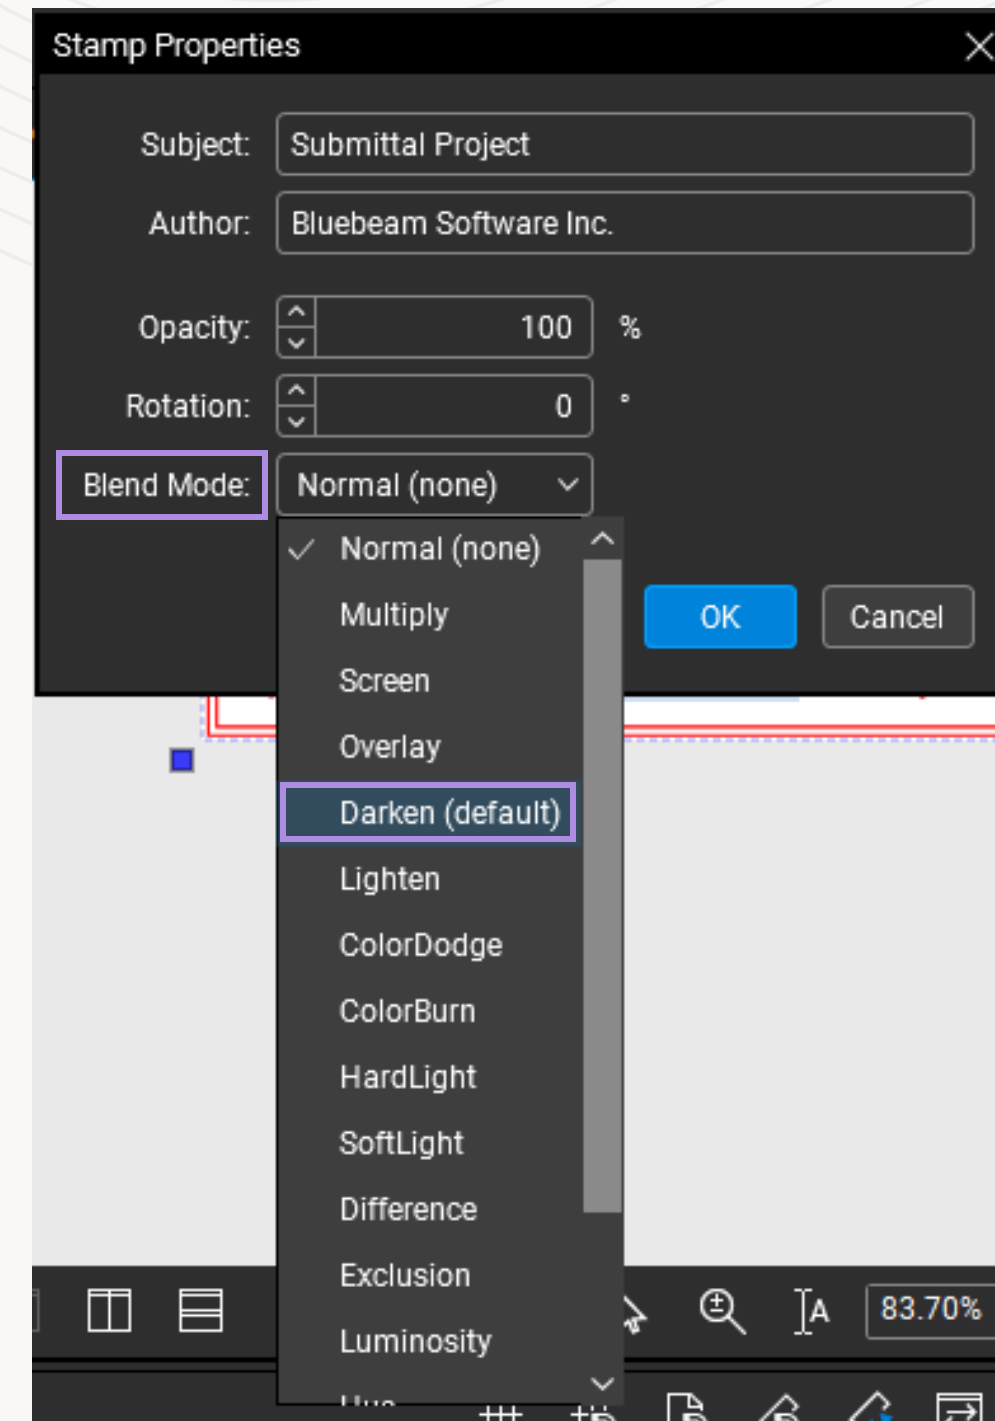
Stamp Properties

Subject: Submittal Project

Author: Bluebeam Software Inc.

Opacity: 100 %

Rotation: 0 °

Blend Mode: Normal (none)

Normal (none)
Multiply
Screen
Overlay
Darken (default)
Lighten
ColorDodge
ColorBurn
HardLight
SoftLight
Difference
Exclusion
Luminosity
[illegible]

OK

Cancel

83.70%